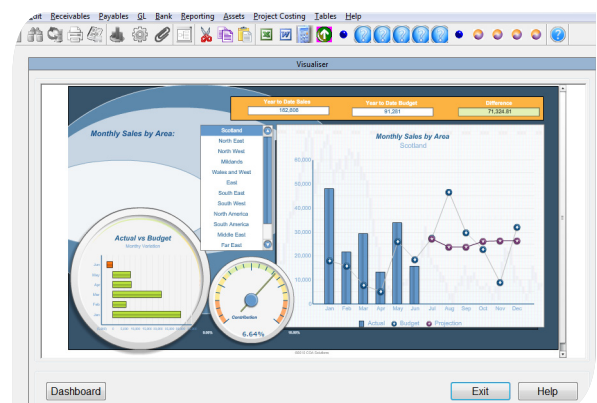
Start Receivables Payables GL Bank Reporting Assets Project Costing Tables Help

Visualiser

Year to Date Sales
182,606
Year to Date Budget
91,281
Difference
71,324.81

Monthly Sales by Area:

Scotland
North East
North West
Midlands
Wales and West
East
South East
South West
North America
South America
Middle East
Far East

Monthly Sales by Area
Scotland

60,000
50,000
40,000
30,000
20,000
10,000
0

Jan Feb Mar Apr May Jun Jul Aug Sep Oct Nov Dec

Actual Budget Projection

Actual vs Budget
Monthly Variation

Contribution
6.64%

©2013 Data Solutions

Dashboard
Exit
Help